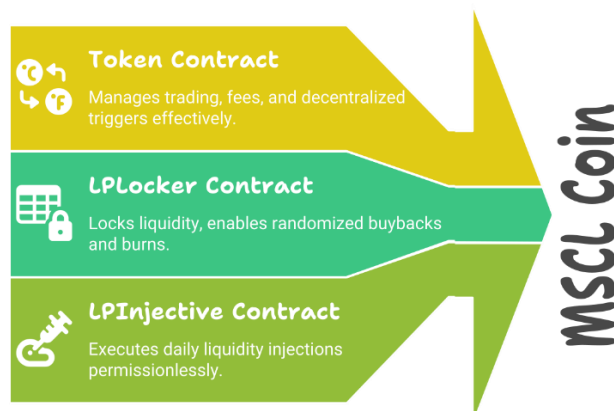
Token Contract

Manages trading, fees, and decentralized triggers effectively.

LPLocker Contract

Locks liquidity, enables randomized buybacks and burns.

LPInjective Contract

Executes daily liquidity injections permissionlessly.

MSCL Coin